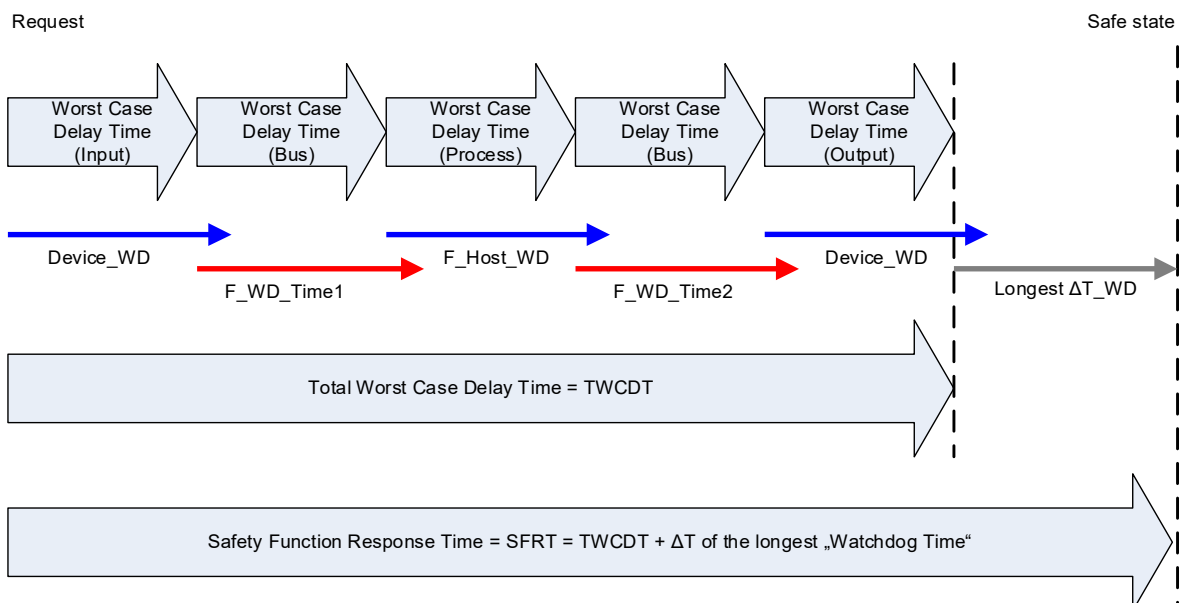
Request

Safe state

Worst Case Delay Time (Input)

Worst Case Delay Time (Bus)

Worst Case Delay Time (Process)

Worst Case Delay Time (Bus)

Worst Case Delay Time (Output)

Device_WD

F_WD_Time1

F_Host_WD

F_WD_Time2

Device_WD

Longest ΔT_WD

Total Worst Case Delay Time = TWCDT

Safety Function Response Time = SFRT = TWCDT + ΔT of the longest „Watchdog Time“